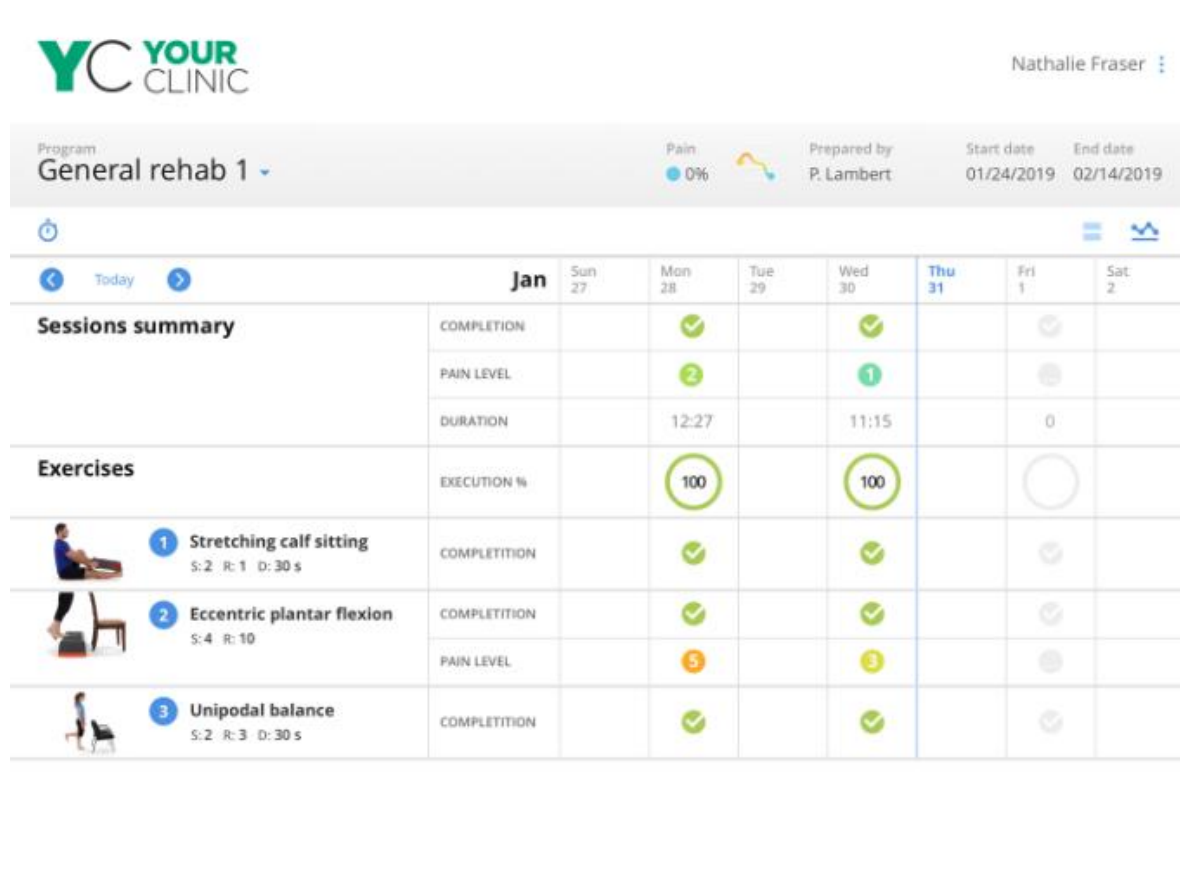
YC YOUR CLINIC

Nathalie Fraser

Program
General rehab 1

Pain
0%

Prepared by
P. Lambert

Start date
01/24/2019

End date
02/14/2019

Today

| Jan | | Sun 27 | Mon 28 | Tue 29 | Wed 30 | Thu 31 | Fri 1 | Sat 2 |
|---|---|---|---|---|---|---|---|---|
| Sessions summary | COMPLETION | | | | | | | |
| | PAIN LEVEL | | 2 | | 1 | | | |
| | DURATION | | 12:27 | | 11:15 | | 0 | |
| Exercises | EXECUTION % | | 100 | | 100 | | | |
| 1 Stretching calf sitting S: 2 R: 1 D: 30 s | COMPLETITION | | | | | | | |
| 2 Eccentric plantar flexion S: 4 R: 10 | COMPLETITION | | | | | | | |
| | PAIN LEVEL | | 5 | | 3 | | | |
| 3 Unipodal balance S: 2 R: 3 D: 30 s | COMPLETITION | | | | | | | |